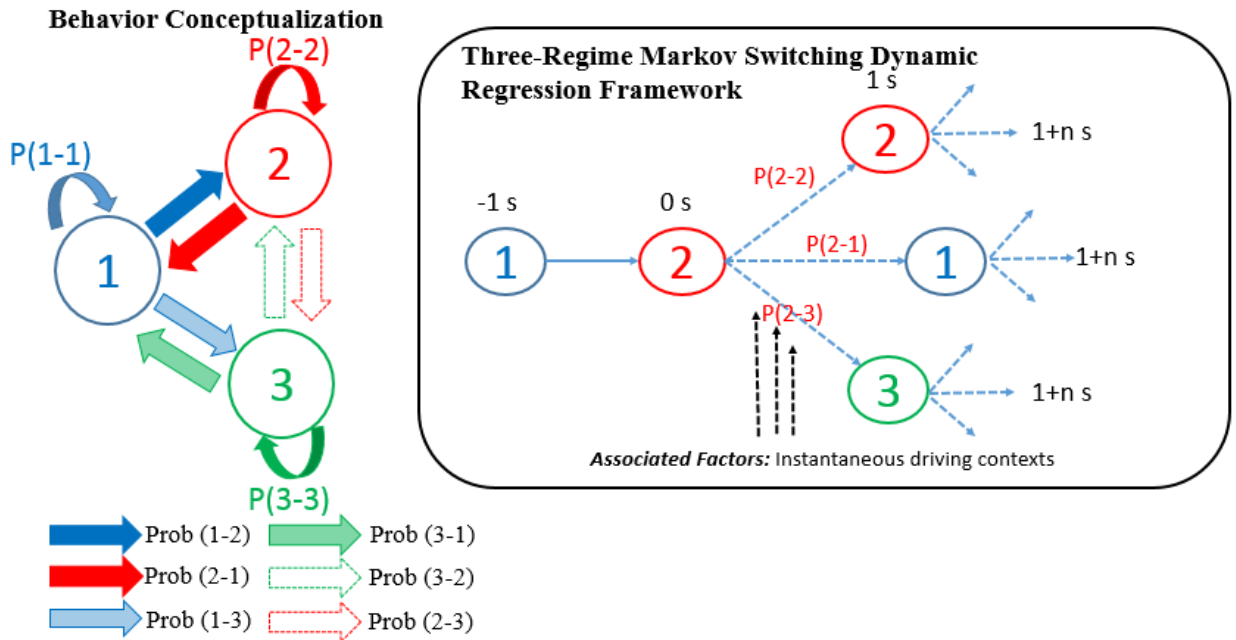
Behavior Conceptualization

P(2-2)

P(1-1)

2

1

3

P(3-3)

Prob (1-2)
Prob (2-1)
Prob (1-3)
Prob (3-1)
Prob (3-2)
Prob (2-3)

Three-Regime Markov Switching Dynamic Regression Framework

1 s

2

1+n s

P(2-2)

-1 s

0 s

P(2-1)

1

2

1

1+n s

P(2-3)

3

1+n s

*Associated Factors:* Instantaneous driving contexts